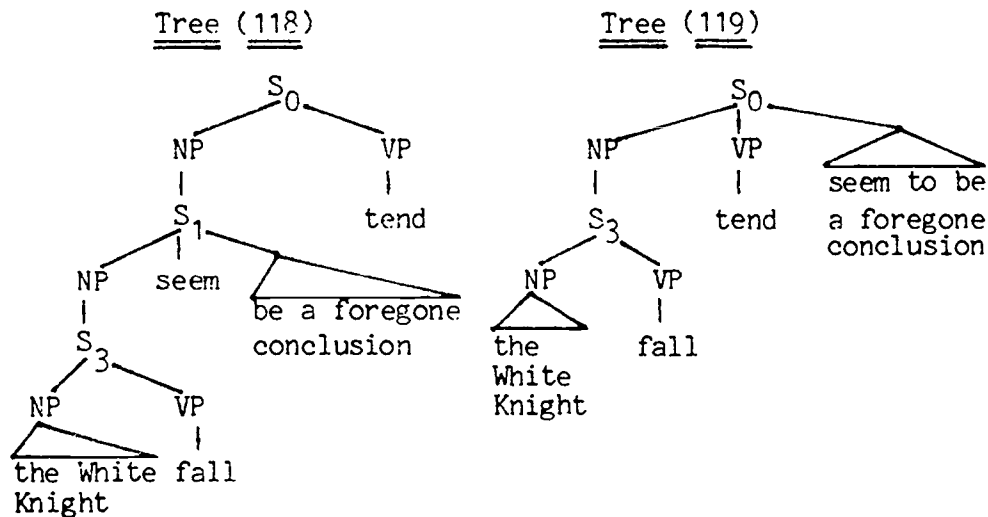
Tree (118)

$S_0$

NP VP

tend

$S_1$

NP seem be a foregone conclusion

$S_3$

NP VP

the White Knight fall

Tree (119)

$S_0$

NP VP seem to be a foregone conclusion

$S_3$ tend

NP VP

the White Knight fall